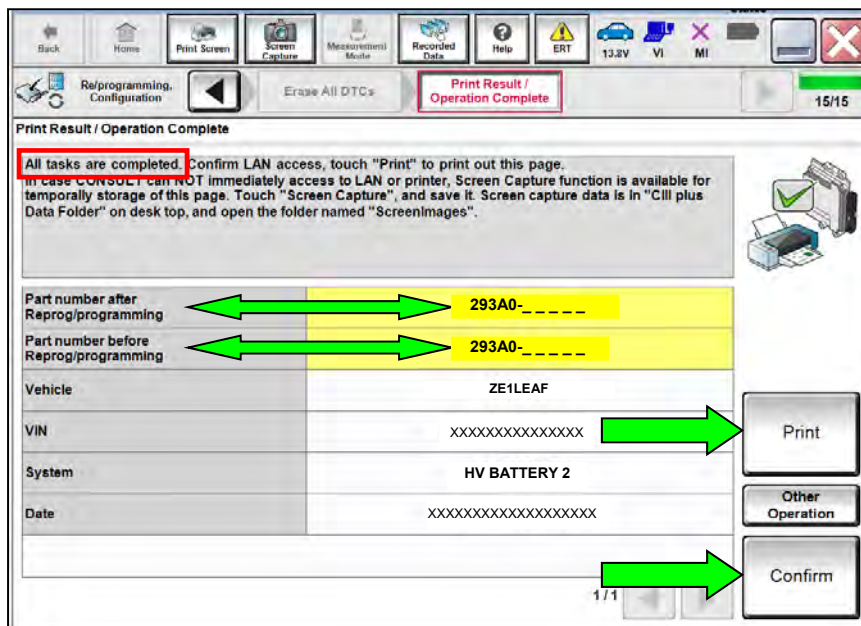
Back Home Print Screen Screen Capture Measurement Mode Recorded Data Help ERT 13.2V VI MI

Re/programming, Configuration

Erase All DTCs

Print Result / Operation Complete

15/15

Print Result / Operation Complete

All tasks are completed. Confirm LAN access, touch "Print" to print out this page. In case CONSULT can NOT immediately access to LAN or printer, Screen Capture function is available for temporally storage of this page. Touch "Screen Capture", and save it. Screen capture data is in "CIII plus Data Folder" on desk top, and open the folder named "ScreenImages".

| | |
|---|---|
| Part number after Reprog/programming | 293A0-_ _ _ _ _ |
| Part number before Reprog/programming | 293A0-_ _ _ _ _ |
| Vehicle | ZE1LEAF |
| VIN | XXXXXXXXXXXXXXX |
| System | HV BATTERY 2 |
| Date | XXXXXXXXXXXXXXXXXXX |

Print

Other Operation

Confirm

1/1